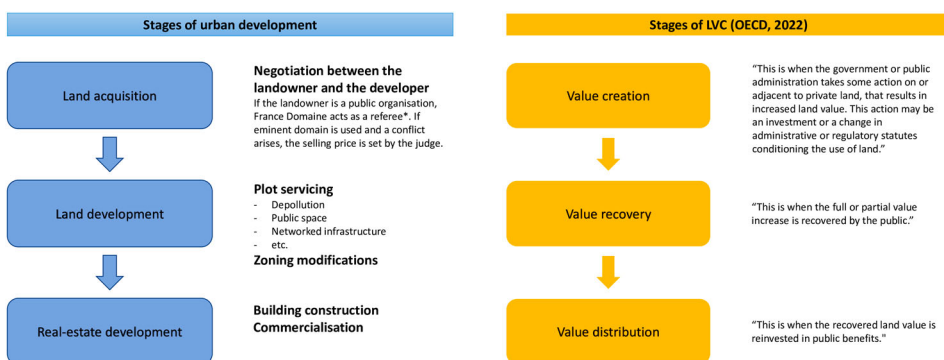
Stages of urban development

Land acquisition

Negotiation between the landowner and the developer
If the landowner is a public organisation, France Domaine acts as a referee*. If eminent domain is used and a conflict arises, the selling price is set by the judge.

Land development

Plot servicing
- Depollution
- Public space
- Networked infrastructure
- etc.
Zoning modifications

Real-estate development

Building construction
Commercialisation

Stages of LVC (OECD, 2022)

Value creation

"This is when the government or public administration takes some action on or adjacent to private land, that results in increased land value. This action may be an investment or a change in administrative or regulatory statutes conditioning the use of land."

Value recovery

"This is when the full or partial value increase is recovered by the public."

Value distribution

"This is when the recovered land value is reinvested in public benefits."